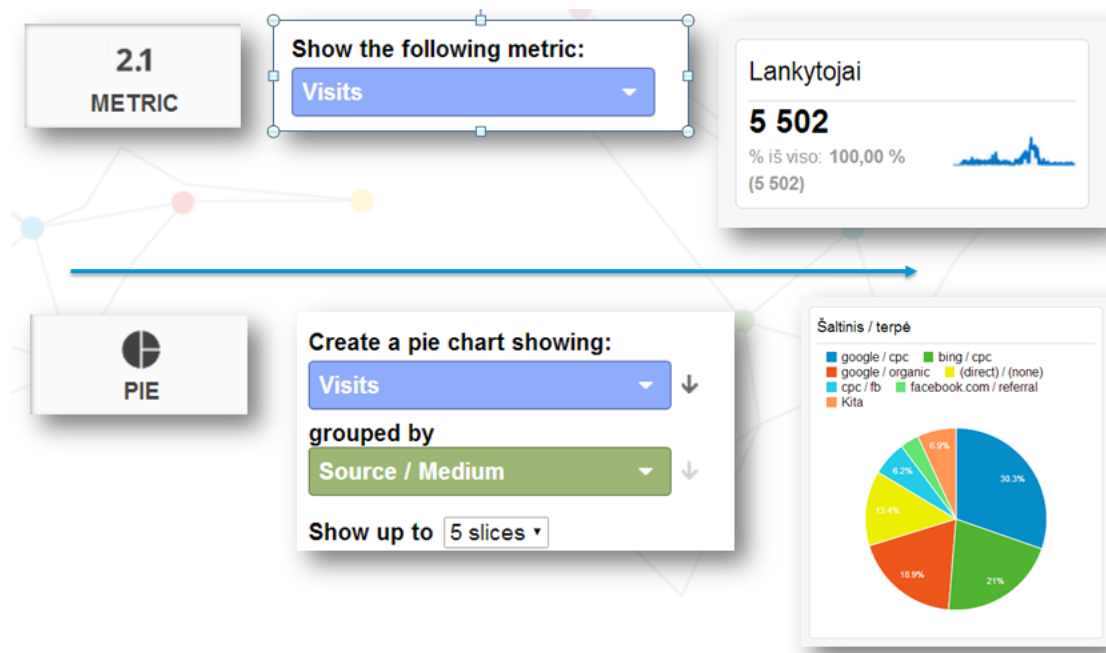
2.1
METRIC

Show the following metric:
Visits

Lankytojai
5 502
% iš viso: 100,00 %
(5 502)

PIE

Create a pie chart showing:
Visits
grouped by
Source / Medium
Show up to 5 slices

Šaltinis / terpė
google / cpc
bing / cpc
google / organic
(direct) / (none)
cpc / fb
facebook.com / referral
Kita
30.3%
21%
18.9%
13.4%
6.2%
6.9%